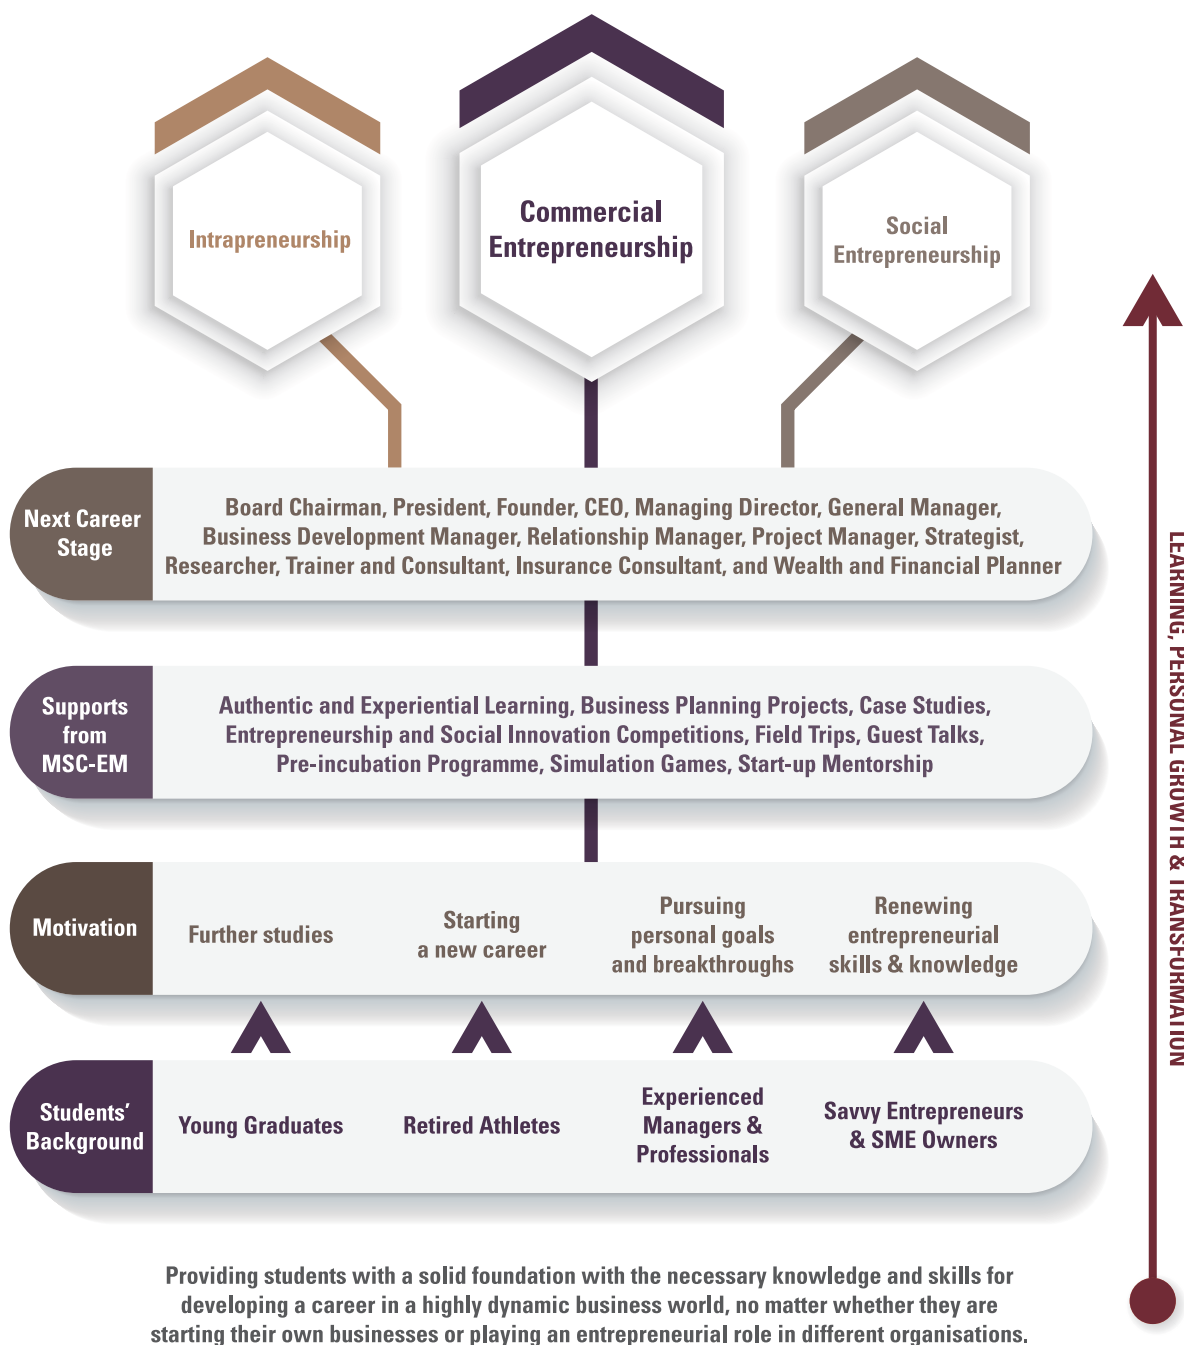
Intrapreneurship

Commercial Entrepreneurship

Social Entrepreneurship

LEARNING, PERSONAL GROWTH & TRANSFORMATION

Next Career Stage

Board Chairman, President, Founder, CEO, Managing Director, General Manager, Business Development Manager, Relationship Manager, Project Manager, Strategist, Researcher, Trainer and Consultant, Insurance Consultant, and Wealth and Financial Planner

Supports from MSC-EM

Authentic and Experiential Learning, Business Planning Projects, Case Studies, Entrepreneurship and Social Innovation Competitions, Field Trips, Guest Talks, Pre-incubation Programme, Simulation Games, Start-up Mentorship

Motivation

Further studies

Starting a new career

Pursuing personal goals and breakthroughs

Renewing entrepreneurial skills & knowledge

Students' Background

Young Graduates

Retired Athletes

Experienced Managers & Professionals

Savvy Entrepreneurs & SME Owners

Providing students with a solid foundation with the necessary knowledge and skills for developing a career in a highly dynamic business world, no matter whether they are starting their own businesses or playing an entrepreneurial role in different organisations.